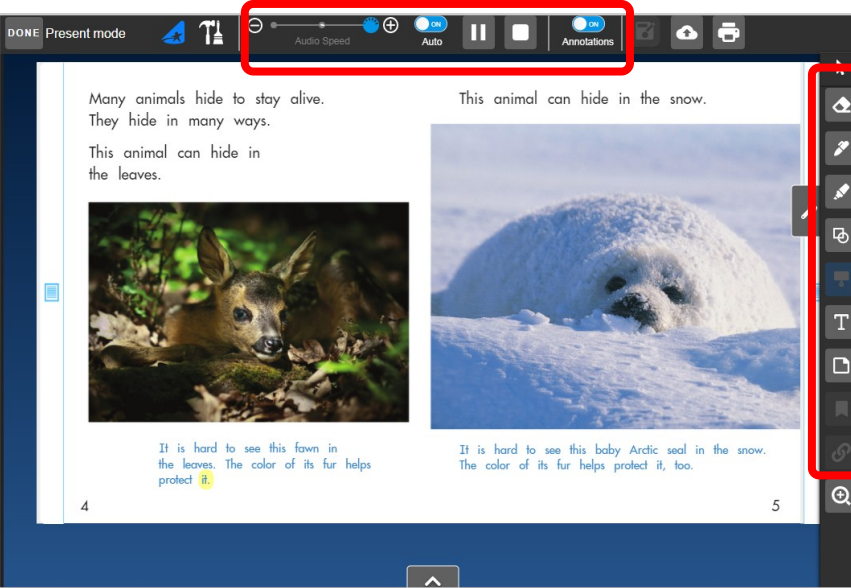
DONE Present mode

Audio Speed

ON
Auto

ON
Annotations

Many animals hide to stay alive. They hide in many ways.

This animal can hide in the leaves.

It is hard to see this fawn in the leaves. The color of its fur helps protect it.

4

This animal can hide in the snow.

It is hard to see this baby Arctic seal in the snow. The color of its fur helps protect it, too.

5